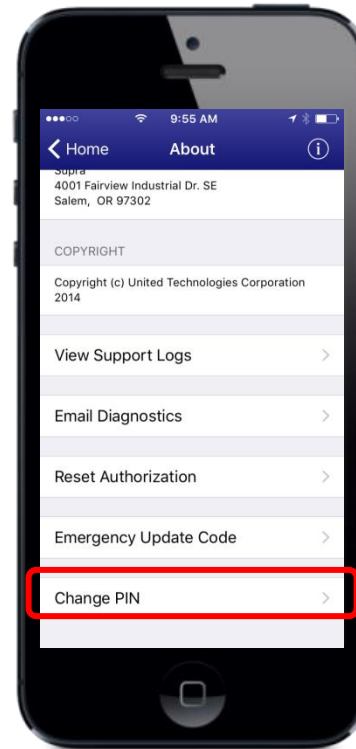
9:55 AM

Home

About

Supra
4001 Fairview Industrial Dr. SE
Salem, OR 97302

COPYRIGHT

Copyright (c) United Technologies Corporation 2014

View Support Logs

Email Diagnostics

Reset Authorization

Emergency Update Code

Change PIN